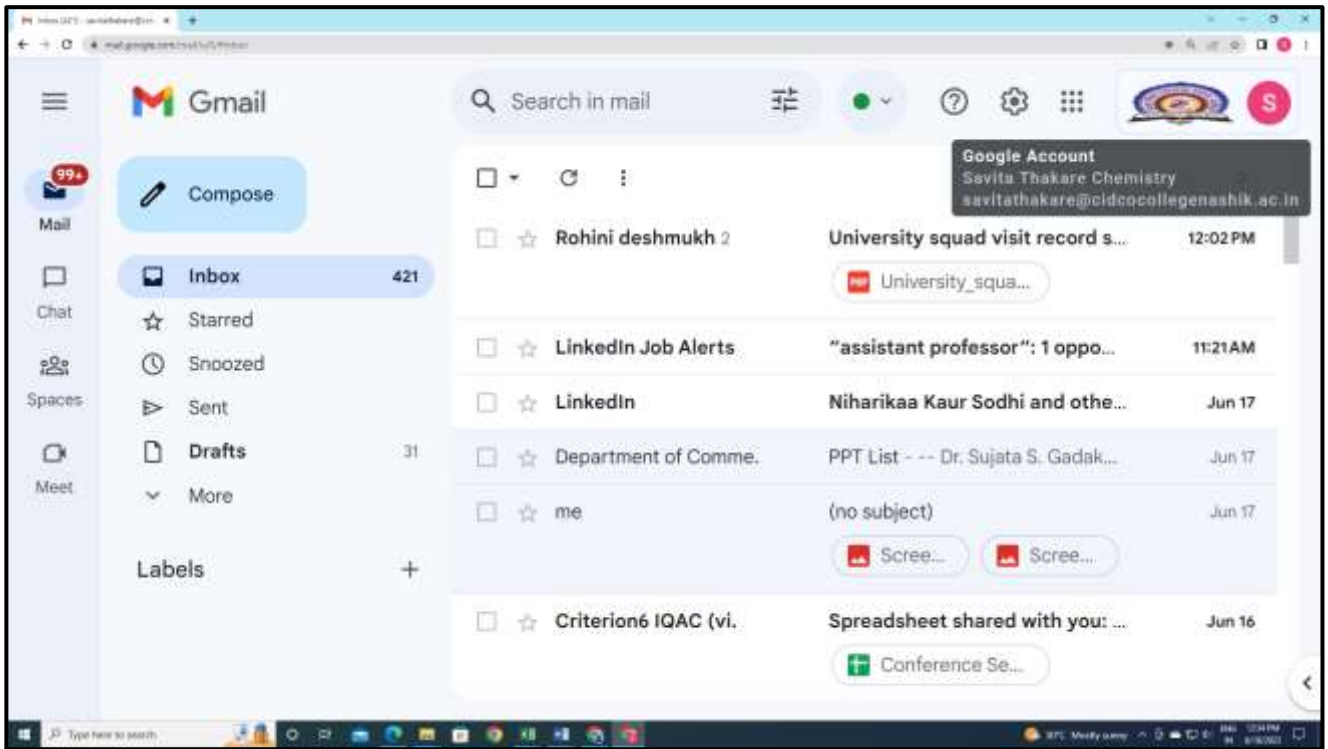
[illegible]
mail.google.com/mail/u/0/#inbox

Gmail

Search in mail

Google Account
Savita Thakare Chemistry
savitathakare@cidcocollegenashik.ac.in

S

99+
Mail

Chat

Spaces

Meet

Compose

Inbox 421
Starred
Snoozed
Sent
Drafts 31
More

Labels +

Rohini deshmukh 2 University squad visit record s... 12:02 PM
University_squa...

LinkedIn Job Alerts "assistant professor": 1 oppo... 11:21 AM

LinkedIn Niharikaa Kaur Sodhi and othe... Jun 17

Department of Comme. PPT List - -- Dr. Sujata S. Gadak... Jun 17

me (no subject) Jun 17
Scree... Scree...

Criterion6 IQAC (vi. Spreadsheet shared with you: ... Jun 16
Conference Se...

Type here to search
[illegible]